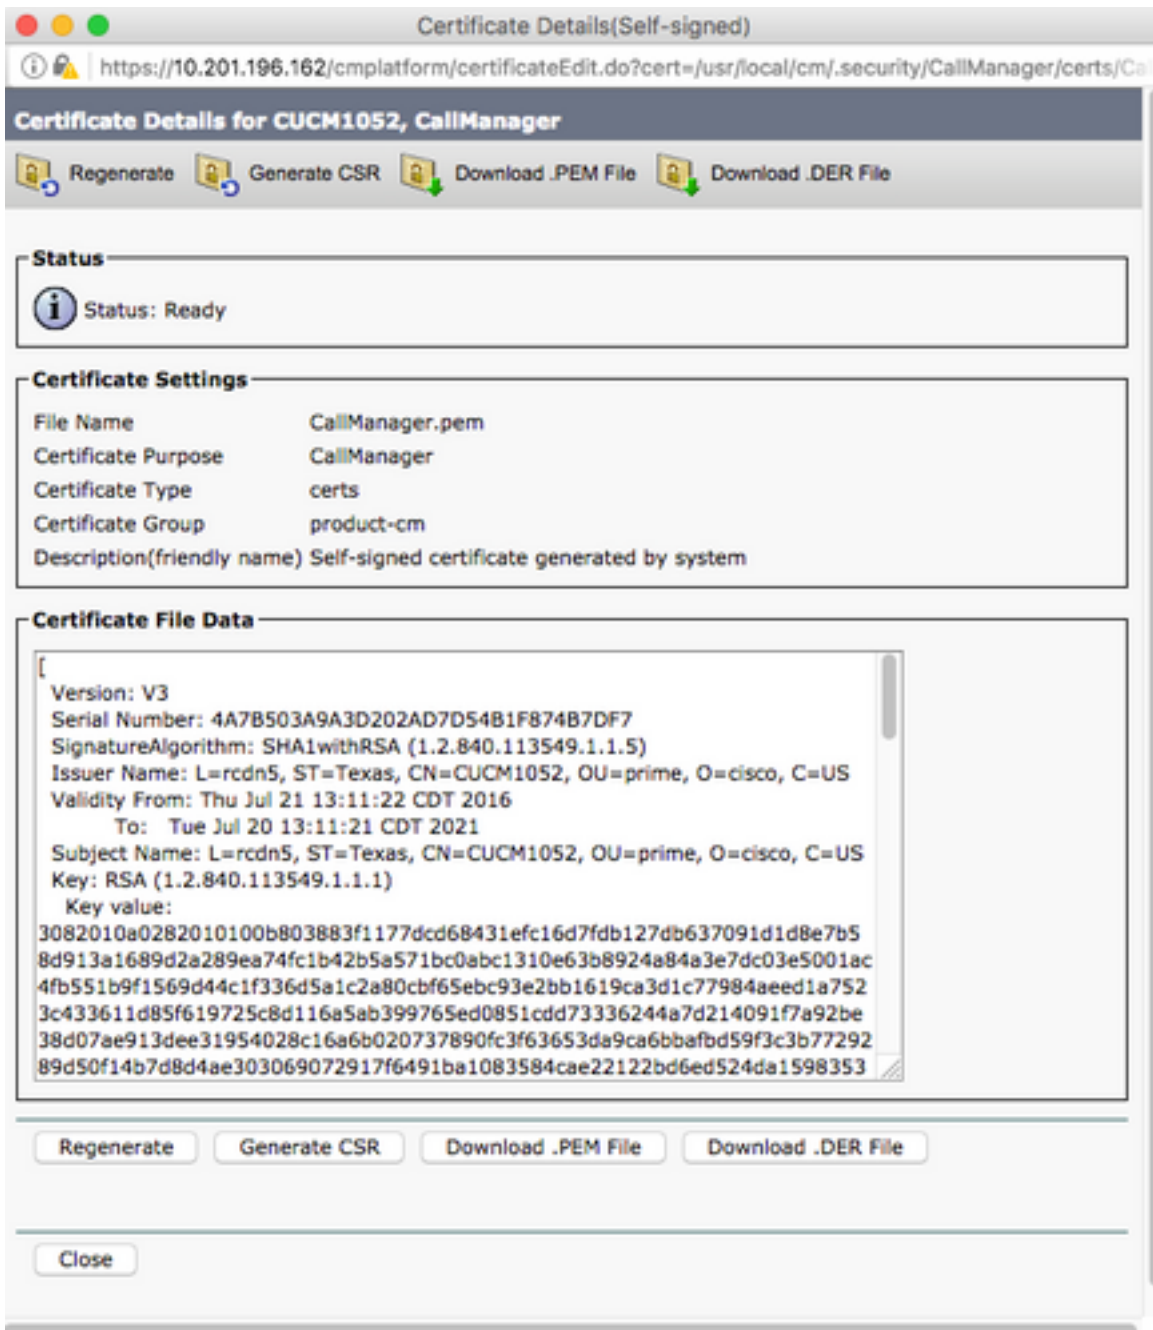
Certificate Details(Self-signed)

https://10.201.196.162/cmplatform/certificateEdit.do?cert=/usr/local/cm/.security/CallManager/certs/Ca

Certificate Details for CUCM1052, CallManager

Regenerate Generate CSR Download .PEM File Download .DER File

Status

Status: Ready

Certificate Settings

| | |
|---|---|
| File Name | CallManager.pem |
| Certificate Purpose | CallManager |
| Certificate Type | certs |
| Certificate Group | product-cm |
| Description(friendly name) | Self-signed certificate generated by system |

Certificate File Data

[
Version: V3
Serial Number: 4A7B503A9A3D202AD7D54B1F874B7DF7
SignatureAlgorithm: SHA1withRSA (1.2.840.113549.1.1.5)
Issuer Name: L=rcdn5, ST=Texas, CN=CUCM1052, OU=prime, O=cisco, C=US
Validity From: Thu Jul 21 13:11:22 CDT 2016
To: Tue Jul 20 13:11:21 CDT 2021
Subject Name: L=rcdn5, ST=Texas, CN=CUCM1052, OU=prime, O=cisco, C=US
Key: RSA (1.2.840.113549.1.1.1)
Key value:
3082010a0282010100b803883f1177dcd68431efc16d7fdb127db637091d1d8e7b5
8d913a1689d2a289ea74fc1b42b5a571bc0abc1310e63b8924a84a3e7dc03e5001ac
4fb551b9f1569d44c1f336d5a1c2a80cbf65ebc93e2bb1619ca3d1c77984aeed1a752
3c433611d85f619725c8d116a5ab399765ed0851cdd73336244a7d214091f7a92be
38d07ae913dee31954028c16a6b020737890fc3f63653da9ca6bbafbd59f3c3b77292
89d50f14b7d8d4ae303069072917f6491ba1083584cae22122bd6ed524da1598353

Regenerate Generate CSR Download .PEM File Download .DER File

Close